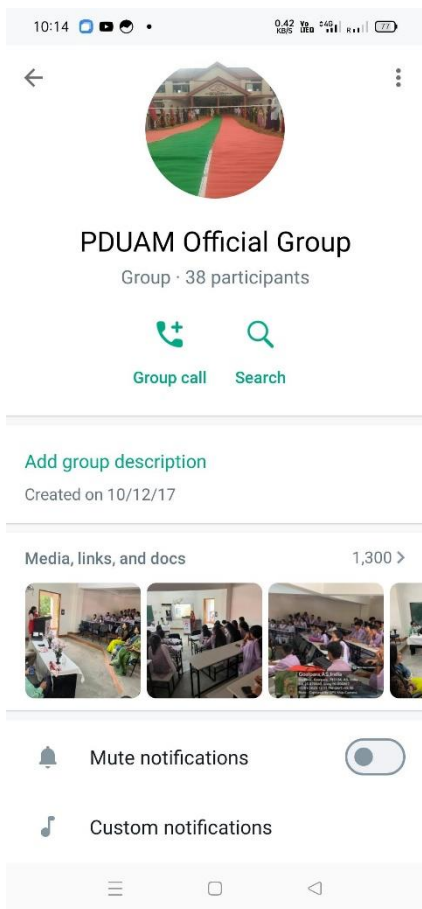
10:14

0.42 KB/S Vo LTE 4G 77

PDUAM Official Group

Group · 38 participants

Group call

Search

Add group description

Created on 10/12/17

Media, links, and docs

1,300 >

Mute notifications

Custom notifications